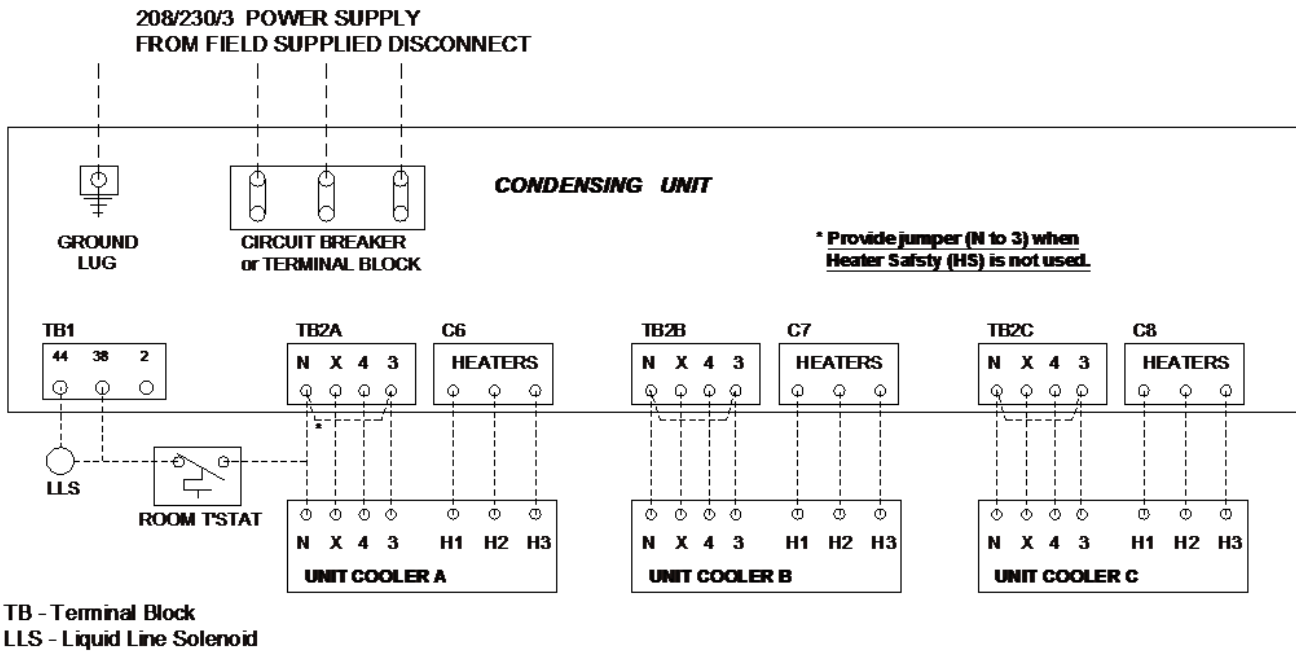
208/230/3 POWER SUPPLY
FROM FIELD SUPPLIED DISCONNECT

CONDENSING UNIT

GROUND LUG

CIRCUIT BREAKER or TERMINAL BLOCK

* Provide jumper (N to 3) when Heater Safsty (HS) is not used.

TB1
44 38 2

TB2A
N X 4 3

C6
HEATERS

TB2B
N X 4 3

C7
HEATERS

TB2C
N X 4 3

C8
HEATERS

*

LLS

ROOM T'STAT

N X 4 3 H1 H2 H3
UNIT COOLER A

N X 4 3 H1 H2 H3
UNIT COOLER B

N X 4 3 H1 H2 H3
UNIT COOLER C

TB - Terminal Block
LLS - Liquid Line Solenoid